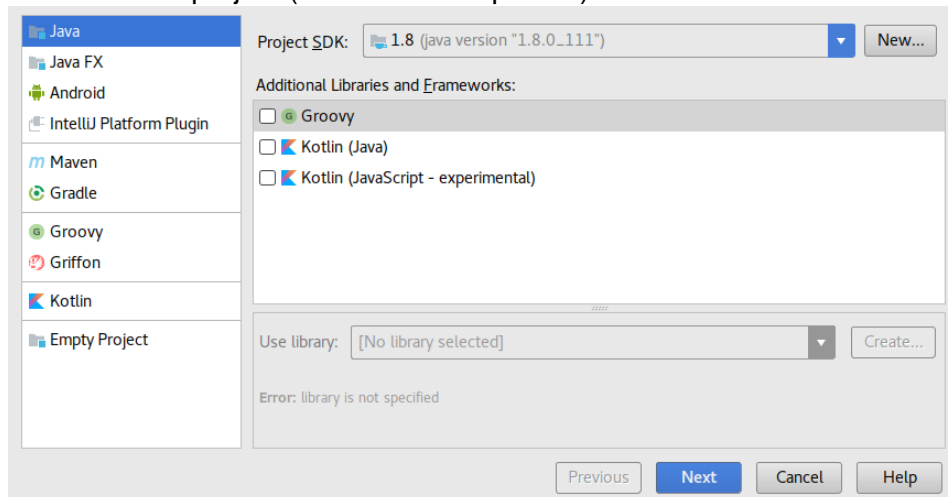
Java
Java FX
Android
IntelliJ Platform Plugin
Maven
Gradle
Groovy
Griffon
Kotlin
Empty Project

Project SDK: 1.8 (java version "1.8.0_111") New...

Additional Libraries and Frameworks:

Groovy
Kotlin (Java)
Kotlin (JavaScript - experimental)

Use library: [No library selected] Create...

Error: library is not specified

Previous Next Cancel Help